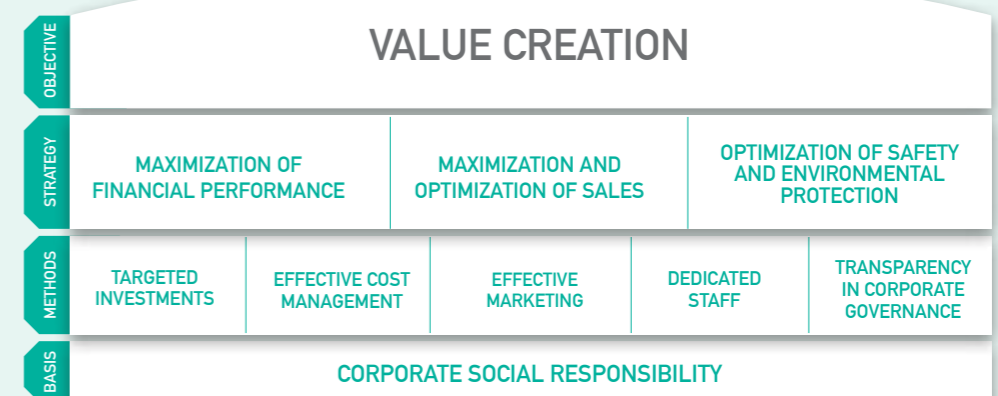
OBJECTIVE

VALUE CREATION

STRATEGY

| MAXIMIZATION OF FINANCIAL PERFORMANCE | MAXIMIZATION AND OPTIMIZATION OF SALES | OPTIMIZATION OF SAFETY AND ENVIRONMENTAL PROTECTION |
|---|---|---|

METHODS

| TARGETED INVESTMENTS | EFFECTIVE COST MANAGEMENT | EFFECTIVE MARKETING | DEDICATED STAFF | TRANSPARENCY IN CORPORATE GOVERNANCE |
|---|---|---|---|---|

BASIS

CORPORATE SOCIAL RESPONSIBILITY